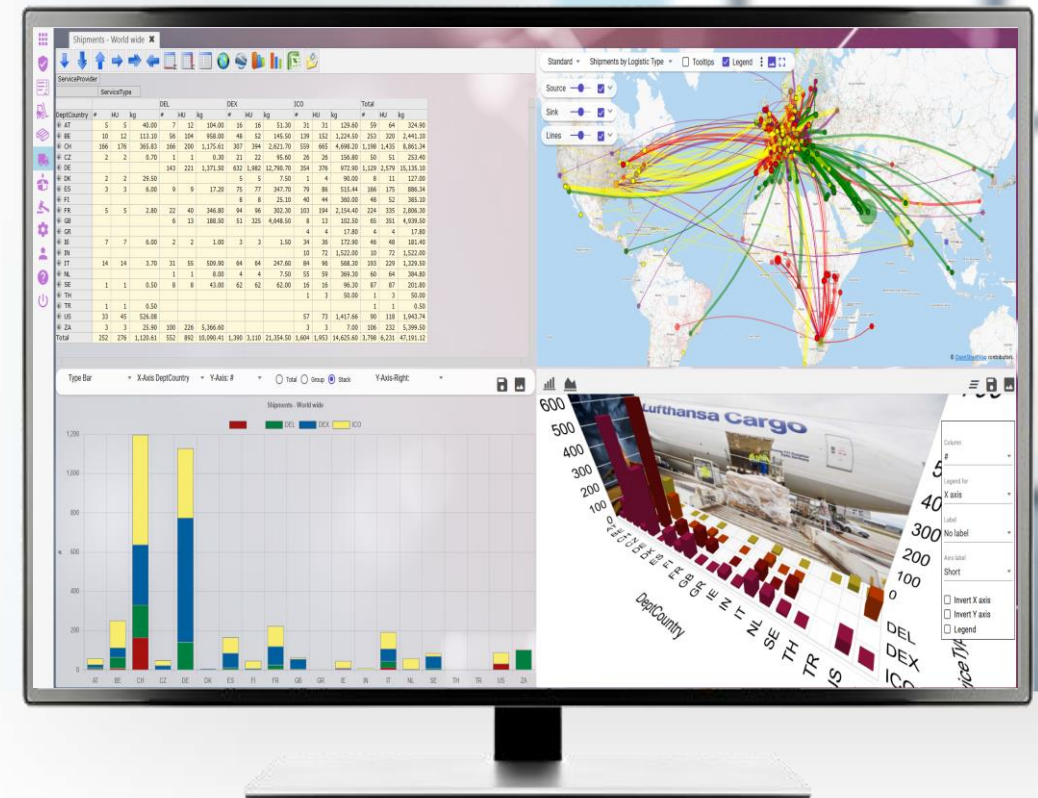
Shipments - World wide ✖

ServiceProvider

ServiceType

| | DEL | | | DEX | | | ICO | | | Total | | |
|---|---|---|---|---|---|---|---|---|---|---|---|---|
| DeptCountry | # | HU | kg | # | HU | kg | # | HU | kg | # | HU | kg |
| AT | 5 | 5 | 40.00 | 7 | 12 | 104.00 | 16 | 16 | 51.30 | 31 | 31 | 129.60 |
| BE | 10 | 12 | 113.10 | 56 | 104 | 958.00 | 48 | 52 | 145.50 | 139 | 152 | 1,224.50 |
| CH | 166 | 176 | 365.83 | 166 | 200 | 1,175.61 | 307 | 394 | 2,621.70 | 559 | 665 | 4,698.20 |
| CZ | 2 | 2 | 0.70 | 1 | 1 | 0.30 | 21 | 22 | 95.60 | 26 | 26 | 156.80 |
| DE | | | | 143 | 221 | 1,371.30 | 632 | 1,082 | 12,798.70 | 354 | 376 | 972.90 |
| DK | 2 | 2 | 29.50 | | | | 5 | 5 | 7.50 | 1 | 4 | 90.00 |
| ES | 3 | 3 | 6.00 | 9 | 9 | 17.20 | 75 | 77 | 347.70 | 79 | 86 | 515.44 |
| FI | | | | | | | 8 | 8 | 25.10 | 40 | 44 | 360.00 |
| FR | 5 | 5 | 2.80 | 22 | 40 | 346.80 | 94 | 96 | 302.30 | 103 | 194 | 2,154.40 |
| GB | | | | 6 | 13 | 188.50 | 51 | 325 | 4,048.50 | 8 | 13 | 102.50 |
| GR | | | | | | | | | | 4 | 4 | 17.80 |
| IE | 7 | 7 | 6.00 | 2 | 2 | 1.00 | 3 | 3 | 1.50 | 34 | 36 | 172.90 |
| IN | | | | | | | | | | 10 | 72 | 1,522.00 |
| IT | 14 | 14 | 3.70 | 31 | 55 | 509.90 | 64 | 84 | 247.60 | 84 | 96 | 588.20 |
| NL | | | | 1 | 1 | 8.00 | 4 | 4 | 7.50 | 55 | 59 | 369.30 |
| SE | 1 | 1 | 0.50 | 8 | 8 | 43.00 | 62 | 62 | 62.00 | 16 | 16 | 96.30 |
| TH | | | | | | | | | | 1 | 3 | 50.00 |
| TR | 1 | 1 | 0.50 | | | | | | | | | |
| US | 33 | 45 | 526.08 | | | | | | | 57 | 73 | 1,417.66 |
| ZA | 3 | 3 | 25.90 | 100 | 226 | 5,366.60 | | | | 3 | 3 | 7.00 |
| Total | 252 | 276 | 1,120.61 | 552 | 892 | 10,090.41 | 1,390 | 3,110 | 21,354.50 | 1,604 | 1,953 | 14,625.60 |

Standard ▾ Shipments by Logistic Type ▾ Tooltips Legend
Source
Sink
Lines
© OpenStreetMap contributors

Type Bar ▾ X-Axis DeptCountry ▾ Y-Axis: # ▾ Total Group Stack Y-Axis-Right:

Shipments - World wide
DEL DEX ICO
1,200 1,000 800 600 400 200 0
AT BE CH CZ DE DK ES FI FR GB GR IE IN IT NL SE TH TR US ZA

Lufthansa Cargo
600 500 400 300 200 100 0
DeptCountry
CH CZ DE DK ES FI FR GB GR IE IN IT NL SE TH TR US
400 300 200 100 0
DEL DEX ICO

Column
#
Legend for
X axis
Label
No label
Axis label
Short
Invert X axis
Invert Y axis
Legend